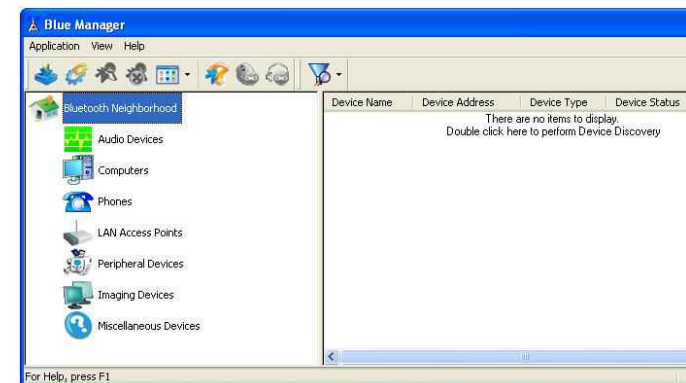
Blue Manager

Application View Help

Bluetooth Neighborhood
Audio Devices
Computers
Phones
LAN Access Points
Peripheral Devices
Imaging Devices
Miscellaneous Devices

| Device Name | Device Address | Device Type | Device Status |
|---|---|---|---|

There are no items to display.
Double click here to perform Device Discovery

For Help, press F1